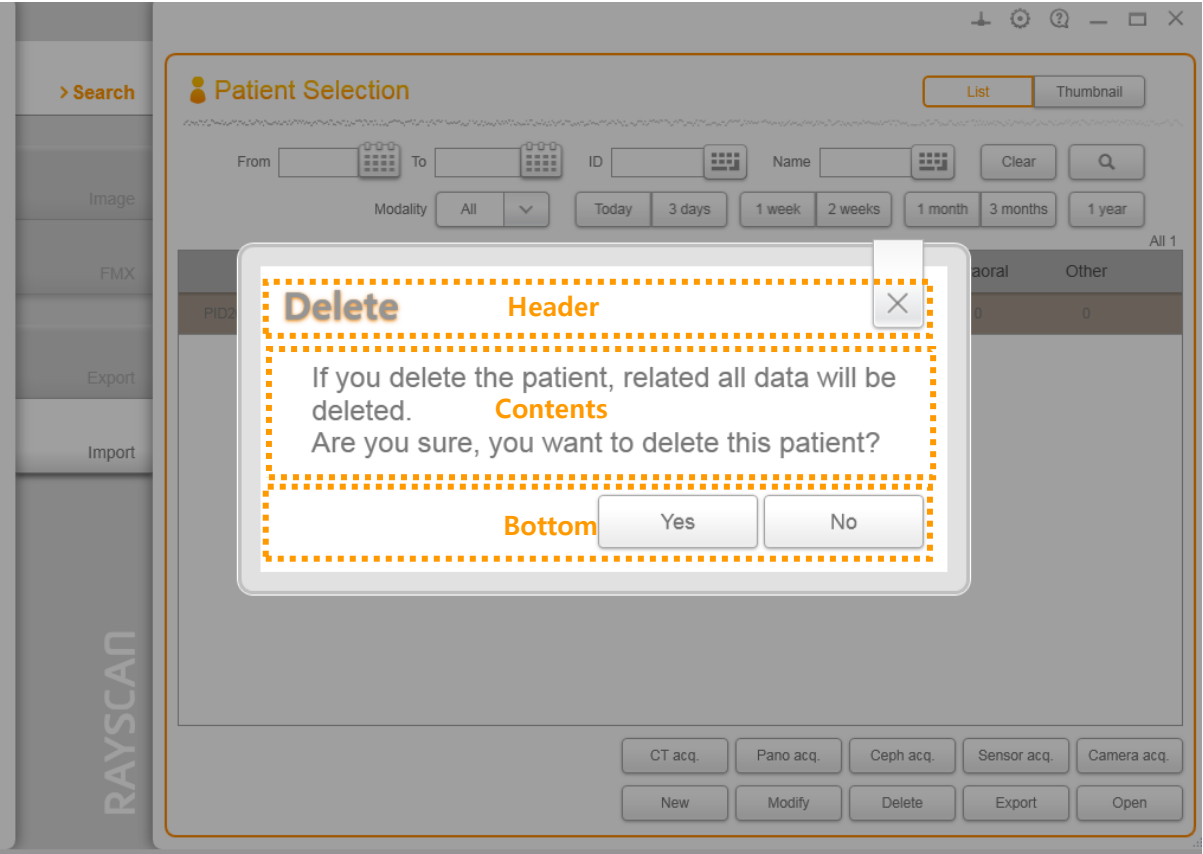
> Search

Image

FMX

Export

Import

RAYSCAN

Patient Selection

List | Thumbnail

From | To | ID | Name | Clear

Modality All

Today | 3 days | 1 week | 2 weeks | 1 month | 3 months | 1 year

All 1

aoral | Other

PID2 | 0 | 0

Delete Header

If you delete the patient, related all data will be deleted. Contents
Are you sure, you want to delete this patient?

Bottom Yes No

CT acq. | Pano acq. | Ceph acq. | Sensor acq. | Camera acq.

New | Modify | Delete | Export | Open